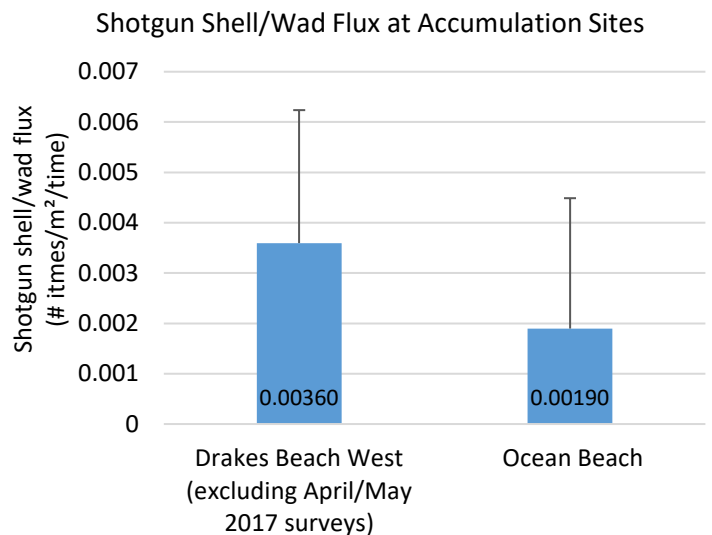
Shotgun Shell/Wad Flux at Accumulation Sites

Shotgun shell/wad flux (# itmes/m²/time)

0.007
0.006
0.005
0.004
0.003
0.002
0.001
0

0.00360
0.00190

Drakes Beach West (excluding April/May 2017 surveys)

Ocean Beach